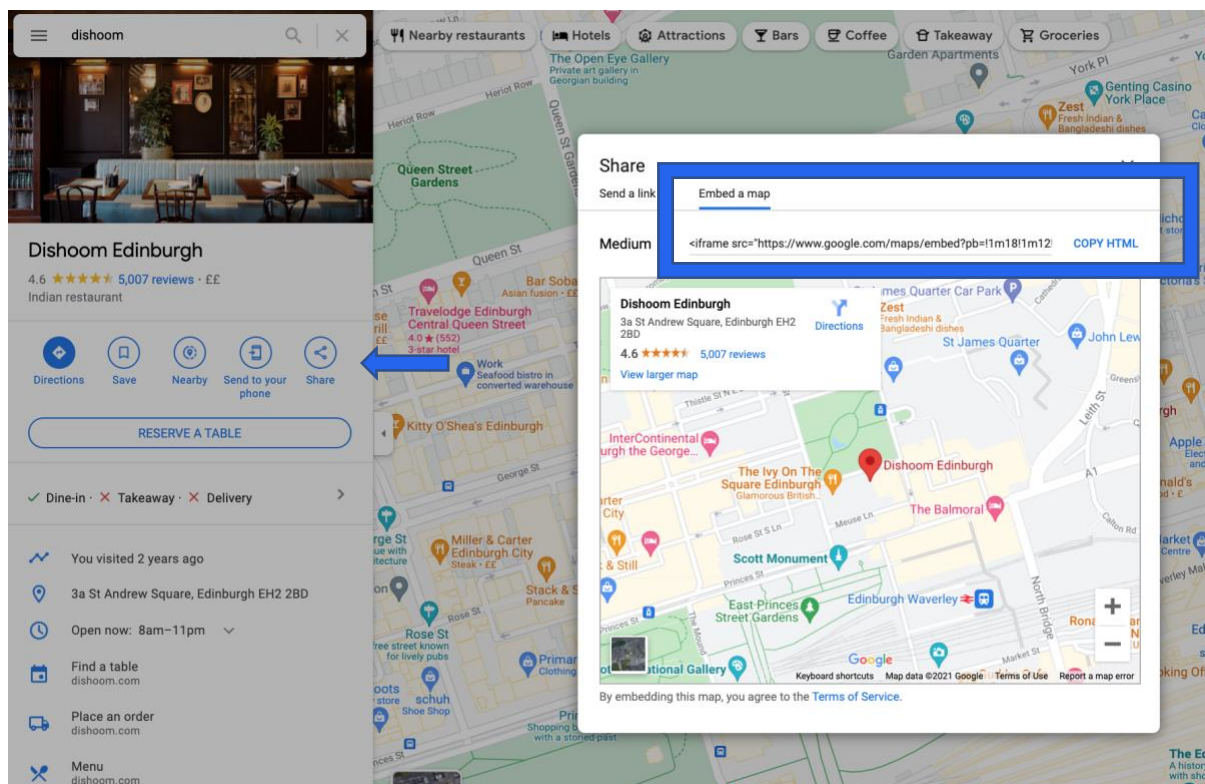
dishoom

Nearby restaurants
Hotels
Attractions
Bars
Coffee
Takeaway
Groceries

Dishoom Edinburgh
4.6 ★★★★★ 5,007 reviews · ££
Indian restaurant

Directions
Save
Nearby
Send to your phone
Share

RESERVE A TABLE

✓ Dine-in · ✕ Takeaway · ✕ Delivery

You visited 2 years ago
3a St Andrew Square, Edinburgh EH2 2BD
Open now: 8am–11pm
Find a table
dishoom.com
Place an order
dishoom.com
Menu
dishoom.com

Share
Send a link
Embed a map
Medium
<iframe src="https://www.google.com/maps/embed?pb=!1m18!1m12
COPY HTML

Dishoom Edinburgh
3a St Andrew Square, Edinburgh EH2 2BD
4.6 ★★★★★ 5,007 reviews
View larger map
Directions

James Quarter Car Park
Zest
Fresh Indian & Bangladeshi dishes
St James Quarter
InterContinental
urgh the George
The Ivy On The Square Edinburgh
Glamorous British
Dishoom Edinburgh
The Balmoral
Scott Monument
East Princes Street Gardens
Edinburgh Waverley
Thistle St
Rose St
Princes St
Meuse Ln
North Bridge
& Still
City
ational Gallery
Google
Keyboard shortcuts
Map data ©2021 Google
Terms of Use
Report a map error

By embedding this map, you agree to the Terms of Service.

The Open Eye Gallery
Private art gallery in Georgian building
Heriot Row
Queen Street Gardens
Queen St
Bar Soba
Asian fusion · ££
Travelodge Edinburgh Central Queen Street
4.0 ★ (552)
3-star hotel
Work
Seafood bistro in converted warehouse
Kitty O'Shea's Edinburgh
George St
Miller & Carter Edinburgh City
Steak · ££
Stack & S
Pancake
Rose St
free street known for lively pubs
Primar
Clothing
schuh
Shoe Shop
Shopping b
with a storied past
Garden Apartments
York Pl
Genting Casino York Place
Zest
Fresh Indian & Bangladeshi dishes
John Lew
Leith St
Apple
A1
Calton Rd
The Ed
A histor
with sho